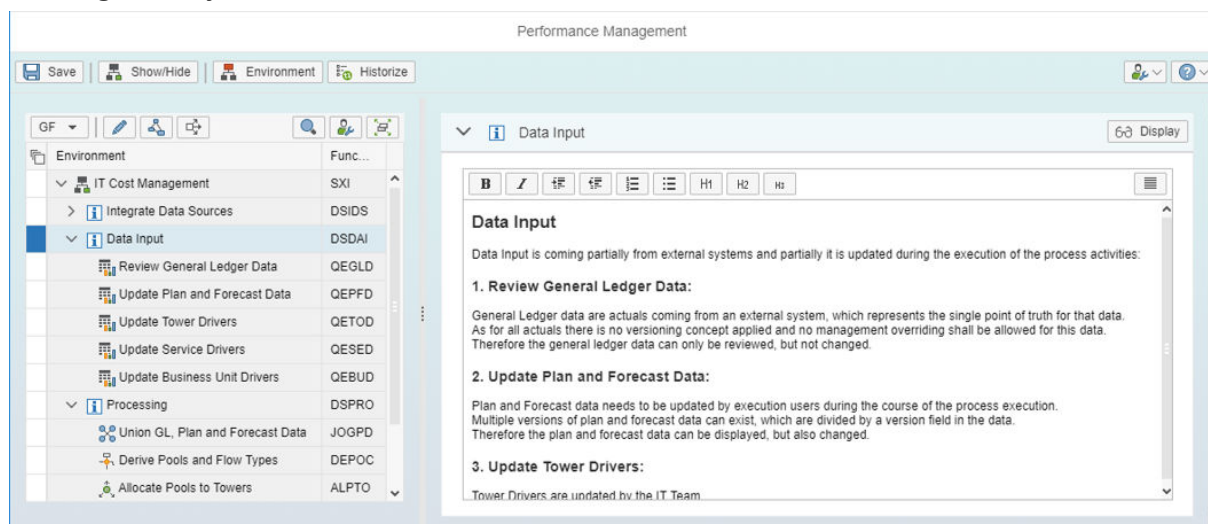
Performance Management

Save | Show/Hide | Environment | Historize

GF

| Environment | Func... |
|---|---|
| IT Cost Management | SXI |
| Integrate Data Sources | DSIDS |
| Data Input | DSDAI |
| Review General Ledger Data | QEGLD |
| Update Plan and Forecast Data | QEPFD |
| Update Tower Drivers | QETOD |
| Update Service Drivers | QESED |
| Update Business Unit Drivers | QEBUD |
| Processing | DSPRO |
| Union GL, Plan and Forecast Data | JOGPD |
| Derive Pools and Flow Types | DEPOC |
| Allocate Pools to Towers | ALPTO |

Data Input

Display

B I H1 H2 H3

Data Input

Data Input is coming partially from external systems and partially it is updated during the execution of the process activities:

1. Review General Ledger Data:

General Ledger data are actuals coming from an external system, which represents the single point of truth for that data. As for all actuals there is no versioning concept applied and no management overriding shall be allowed for this data. Therefore the general ledger data can only be reviewed, but not changed.

2. Update Plan and Forecast Data:

Plan and Forecast data needs to be updated by execution users during the course of the process execution. Multiple versions of plan and forecast data can exist, which are divided by a version field in the data. Therefore the plan and forecast data can be displayed, but also changed.

3. Update Tower Drivers:

Tower Drivers are updated by the IT Team